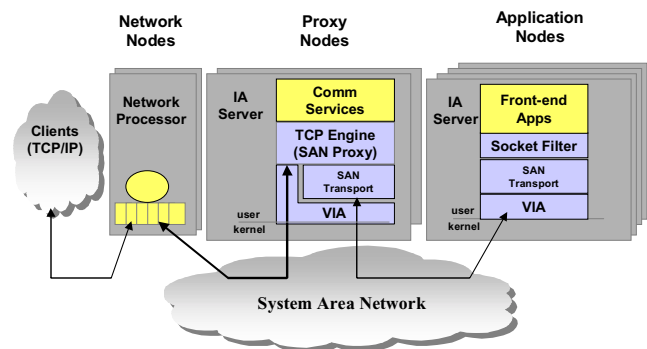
Network Nodes

Proxy Nodes

Application Nodes

Clients (TCP/IP)

Network Processor

IA Server

Comm Services

TCP Engine (SAN Proxy)

SAN Transport

user

kernel

VIA

IA Server

Front-end Apps

Socket Filter

SAN Transport

user

kernel

VIA

System Area Network